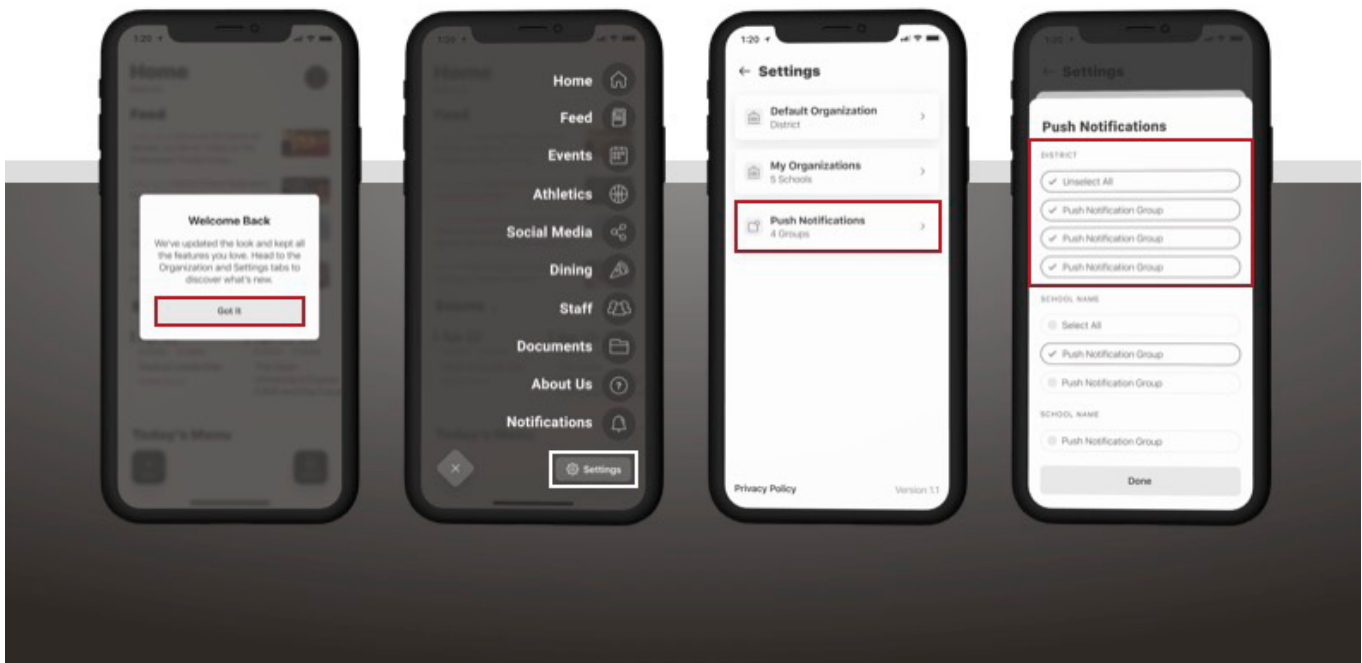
Welcome Back

We've updated the look and kept all the features you love. Head to the Organization and Settings tabs to discover what's new.

Got it

Home
Feed
Events
Athletics
Social Media
Dining
Staff
Documents
About Us
Notifications

Settings

1:20

← Settings

Default Organization
District

My Organizations
5 Schools

Push Notifications
4 Groups

Privacy Policy

Version 1.1

Push Notifications

DISTRICT

Unselect All
Push Notification Group
Push Notification Group
Push Notification Group

SCHOOL NAME

Select All
Push Notification Group
Push Notification Group

SCHOOL NAME

Push Notification Group

Done